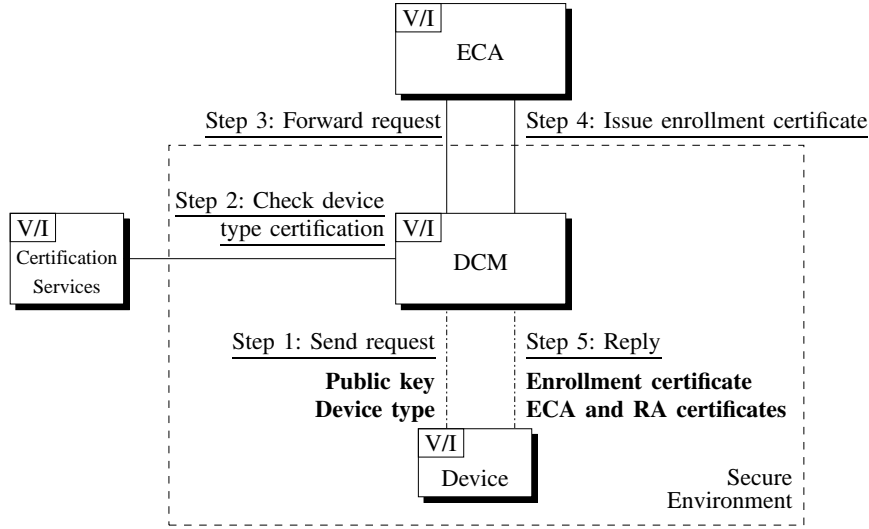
V/I
ECA

Step 3: Forward request

Step 4: Issue enrollment certificate

Step 2: Check device type certification

V/I
Certification Services

V/I
DCM

Step 1: Send request

Public key
Device type

Step 5: Reply

Enrollment certificate
ECA and RA certificates

V/I
Device

Secure Environment